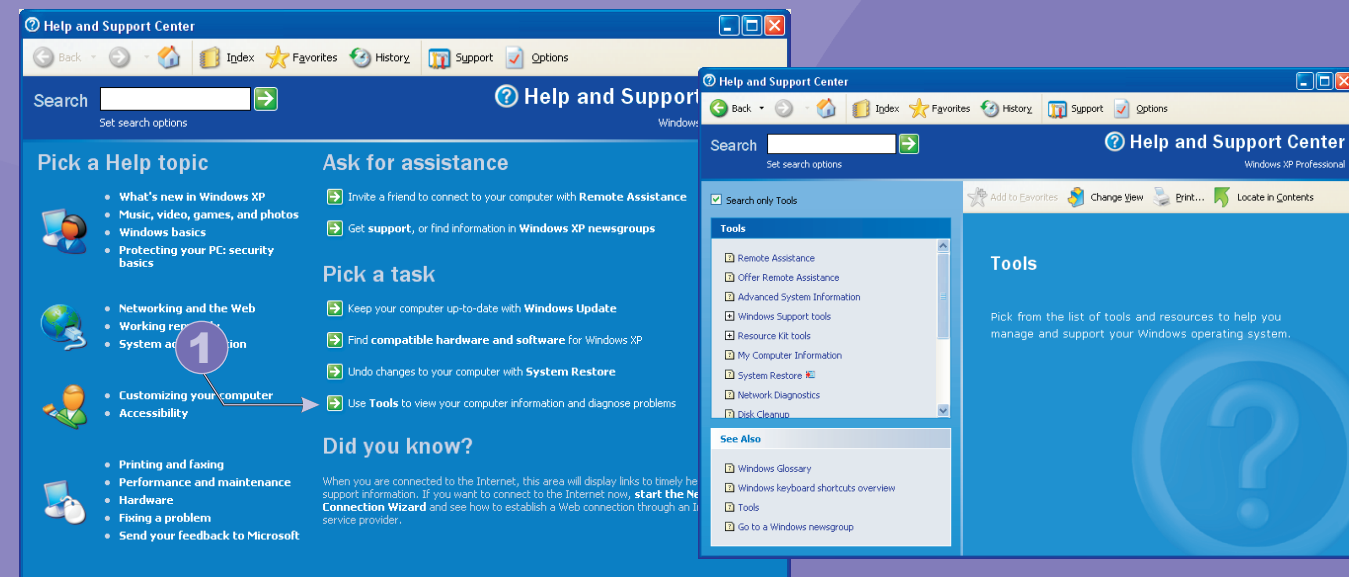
Help and Support Center

Back Index Favorites History Support Options

Search

Set search options

Help and Support

Windows

Pick a Help topic

What's new in Windows XP
Music, video, games, and photos
Windows basics
Protecting your PC: security basics

Networking and the Web
Working re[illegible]
System a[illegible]tion

1

Customizing your computer
Accessibility

Printing and faxing
Performance and maintenance
Hardware
Fixing a problem
Send your feedback to Microsoft

Ask for assistance

Invite a friend to connect to your computer with Remote Assistance

Get support, or find information in Windows XP newsgroups

Pick a task

Keep your computer up-to-date with Windows Update

Find compatible hardware and software for Windows XP

Undo changes to your computer with System Restore

Use Tools to view your computer information and diagnose problems

Did you know?

When you are connected to the Internet, this area will display links to timely he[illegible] support information. If you want to connect to the Internet now, start the Ne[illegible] Connection Wizard and see how to establish a Web connection through an I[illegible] service provider.

Help and Support Center

Back Index Favorites History Support Options

Search

Set search options

Help and Support Center

Windows XP Professional

Search only Tools

Add to Favorites Change View Print... Locate in Contents

Tools

Remote Assistance
Offer Remote Assistance
Advanced System Information
Windows Support tools
Resource Kit tools
My Computer Information
System Restore
Network Diagnostics
Disk Cleanup

See Also

Windows Glossary
Windows keyboard shortcuts overview
Tools
Go to a Windows newsgroup

Tools

Pick from the list of tools and resources to help you manage and support your Windows operating system.